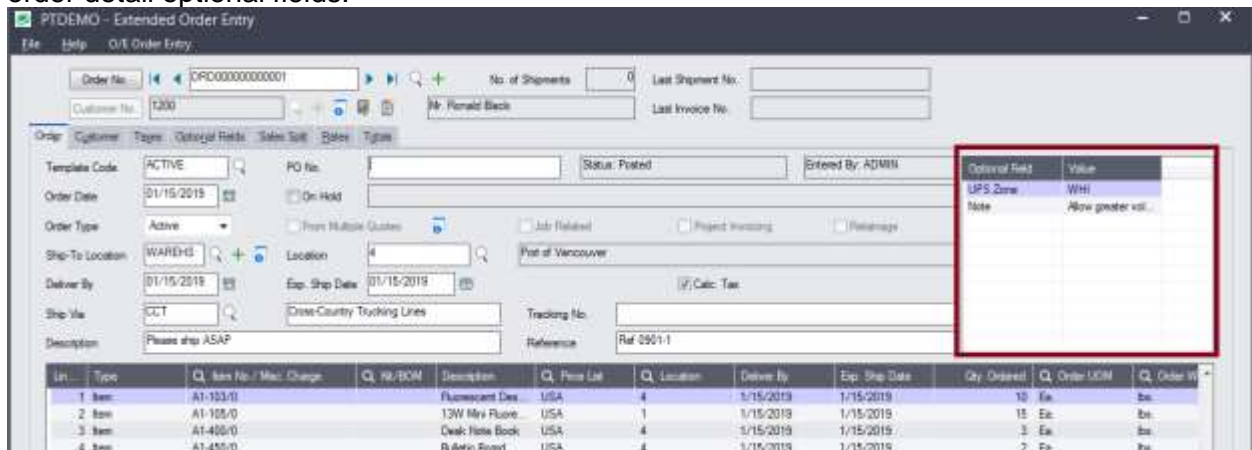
order detail optional fields.

PTDEMO - Extended Order Entry

File Help O/E Order Entry

Order No. ORD000000000001 No. of Shipments 0 Last Shipment No.

Customer No. 1200 Mr. Ronald Black Last Invoice No.

Order Customer Taxes Optional Fields Sales Split Rates Totals

Template Code ACTIVE PO No. Status: Posted Entered By: ADMIN

Order Date 01/15/2019 On Hold

Order Type Active From Multiple Quotes Job Related Project Invoicing Retainage

Ship-To Location WAREHS Location 4 Port of Vancouver

Deliver By 01/15/2019 Exp. Ship Date 01/15/2019 Calc. Tax

Ship Via CCT Cross-Country Trucking Lines Tracking No.

Description Please ship ASAP Reference Ref 0901-1

| Optional Field | Value |
|---|---|
| UPS Zone | WHI |
| Note | Allow greater vol... |

| Lin... | Type | Item No./ Misc. Charge | Kit/BOM | Description | Price List | Location | Deliver By | Exp. Ship Date | Qty. Ordered | Order UOM | Order W |
|---|---|---|---|---|---|---|---|---|---|---|---|
| 1 | Item | A1-103/0 | | Fluorescent Des... | USA | 4 | 1/15/2019 | 1/15/2019 | 10 | Ea. | lbs. |
| 2 | Item | A1-105/0 | | 13W Mini Fluore... | USA | 1 | 1/15/2019 | 1/15/2019 | 15 | Ea. | lbs. |
| 3 | Item | A1-400/0 | | Desk Note Book | USA | 4 | 1/15/2019 | 1/15/2019 | 3 | Ea. | lbs. |
| 4 | Item | A1-450/0 | | Bulletin Board | USA | 4 | 1/15/2019 | 1/15/2019 | 2 | Ea. | lbs. |